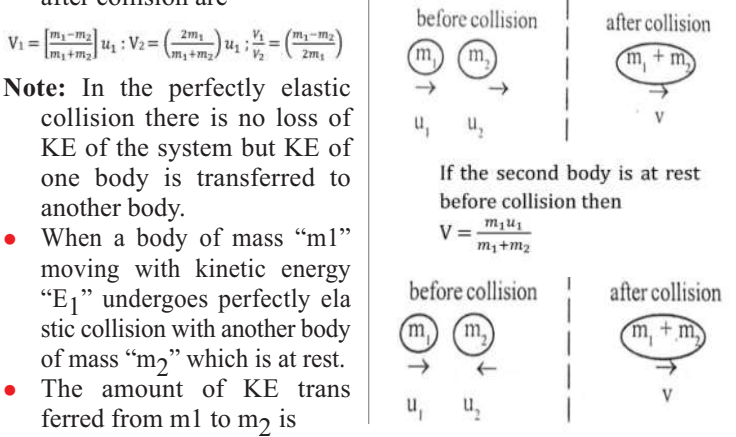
after collision are

$V_1 = \left[\frac{m_1 - m_2}{m_1 + m_2}\right] u_1 ; V_2 = \left(\frac{2m_1}{m_1 + m_2}\right) u_1 ; \frac{V_1}{V_2} = \left(\frac{m_1 - m_2}{2m_1}\right)$

**Note:** In the perfectly elastic collision there is no loss of KE of the system but KE of one body is transferred to another body.

- When a body of mass "m1" moving with kinetic energy "$E_1$" undergoes perfectly ela stic collision with another body of mass "$m_2$" which is at rest.
- The amount of KE trans ferred from m1 to $m_2$ is

before collision | after collision

$m_1$ $m_2$ | $m_1 + m_2$

$\rightarrow$ $\rightarrow$ | $\rightarrow$

$u_1$ $u_2$ | v

If the second body is at rest before collision then

$V = \frac{m_1 u_1}{m_1 + m_2}$

before collision | after collision

$m_1$ $m_2$ | $m_1 + m_2$

$\rightarrow$ $\leftarrow$ | $\rightarrow$

$u_1$ $u_2$ | V